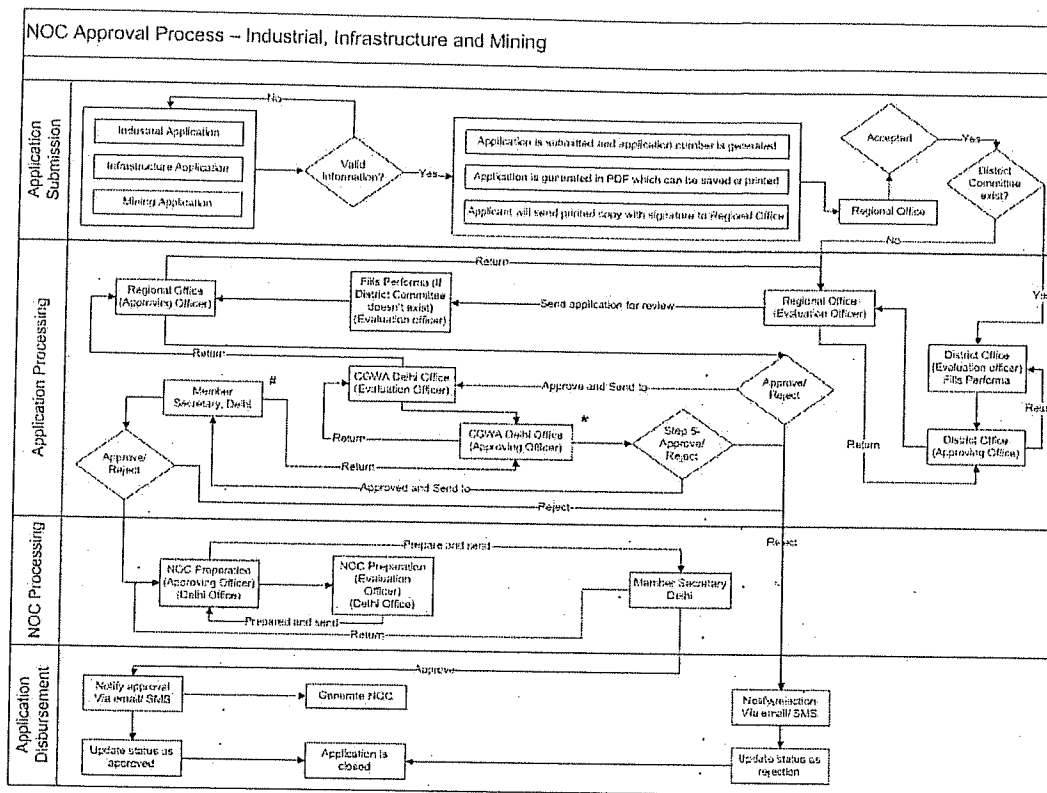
NOC Approval Process – Industrial, Infrastructure and Mining

Application Submission

Industrial Application

Infrastructure Application

Mining Application

No

Valid Information?

Yes

Application is submitted and application number is generated

Application is generated in PDF which can be saved or printed

Applicant will send printed copy with signature to Regional Office

Regional Office

Accepted

Yes

District Committee exist?

No

Application Processing

Return

Regional Office (Approving Officer)

Fills Performa (If District Committee doesn't exist) (Evaluation officer)

Send application for review

Regional Office (Evaluation Officer)

Yes

Return

Member Secretary, Delhi

#

CGWA Delhi Office (Evaluation Officer)

Approve and Send to

Approve/ Reject

District Office (Evaluation officer) Fills Performa

Return

*

CGWA Delhi Office (Approving Officer)

Step 5- Approval/ Reject

Return

District Office (Approving Office)

Ret

Approve/ Reject

Return

Approved and Send to

Reject

NOC Processing

Prepare and send

Reject

NOC Preparation (Approving Officer) (Delhi Office)

NOC Preparation (Evaluation Officer) (Delhi Office)

Member Secretary Delhi

Prepared and send

Return

Application Disbursement

Approve

Notify approval Via email/ SMS

Generate NOC

Notify rejection Via email/ SMS

Update status as approved

Application is closed

Update status as rejection